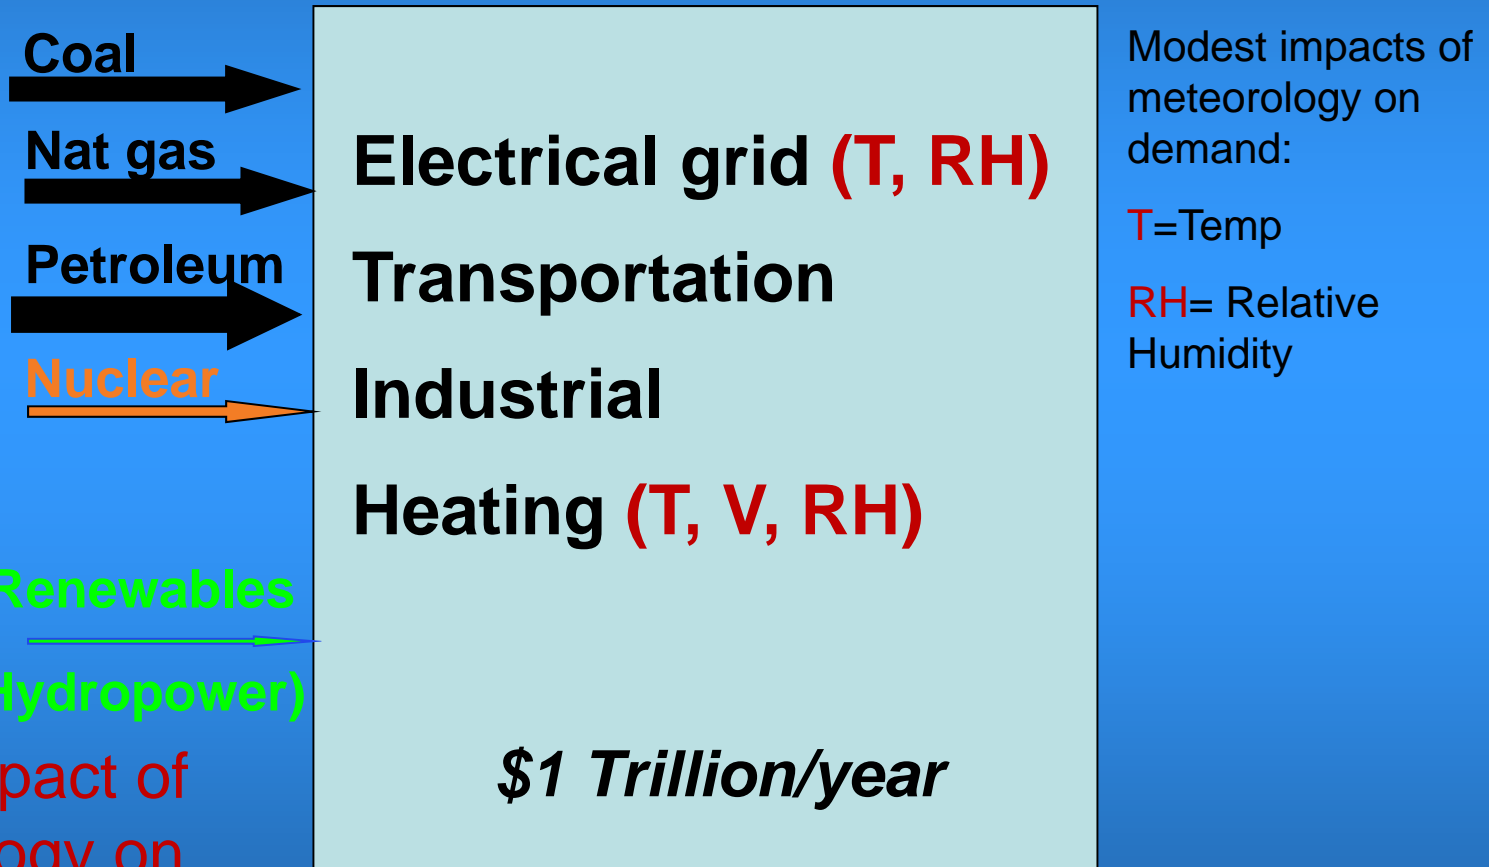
Coal

Nat gas

Petroleum

Nuclear

Renewables

Hydropower)

pact of

ogy on

Electrical grid (T, RH)

Transportation

Industrial

Heating (T, V, RH)

$1 Trillion/year

Modest impacts of meteorology on demand:

T=Temp

RH= Relative Humidity